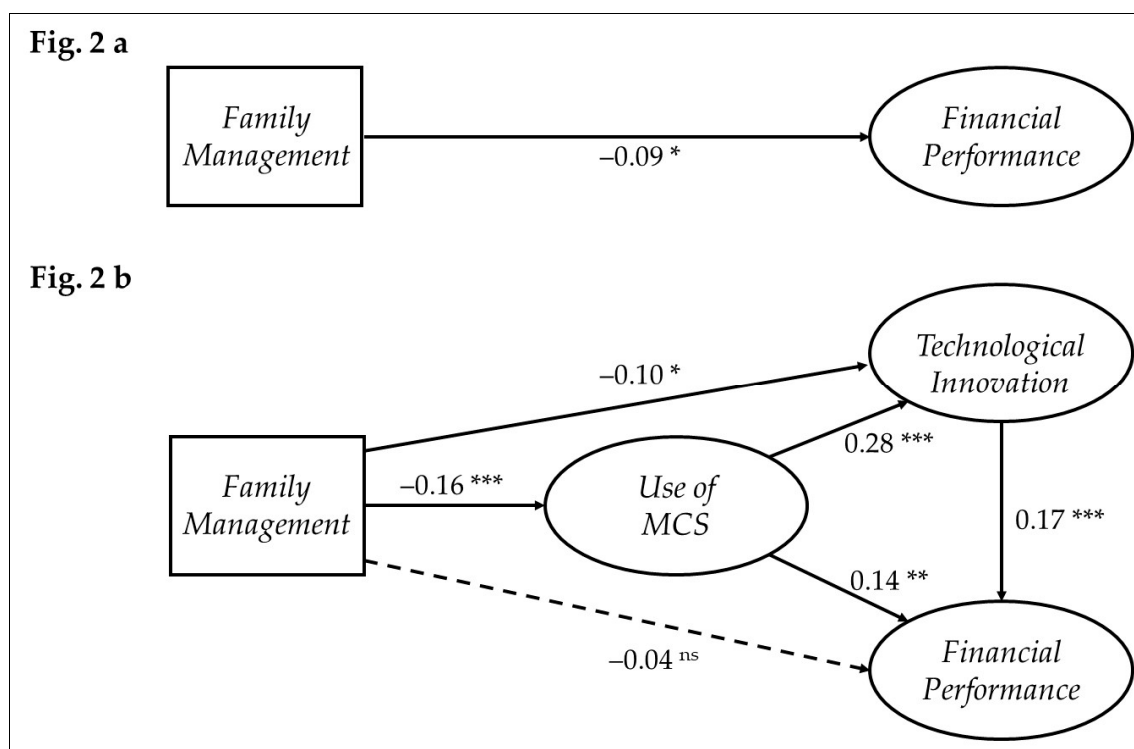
Fig. 2 a

Family Management

–0.09 *

Financial Performance

Fig. 2 b

Technological Innovation

–0.10 *

0.28 ***

Family Management

–0.16 ***

Use of MCS

0.17 ***

0.14 **

–0.04 $^{ns}$

Financial Performance